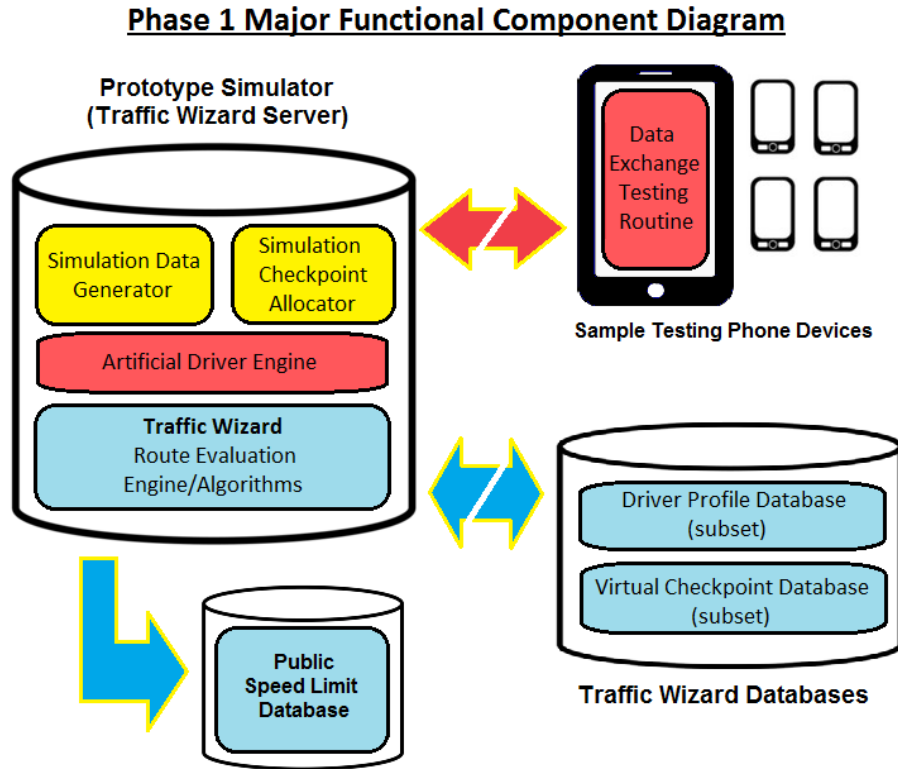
Phase 1 Major Functional Component Diagram

Prototype Simulator
(Traffic Wizard Server)

Simulation Data Generator

Simulation Checkpoint Allocator

Artificial Driver Engine

Traffic Wizard
Route Evaluation Engine/Algorithms

Data Exchange Testing Routine

Sample Testing Phone Devices

Driver Profile Database (subset)

Virtual Checkpoint Database (subset)

Traffic Wizard Databases

Public Speed Limit Database